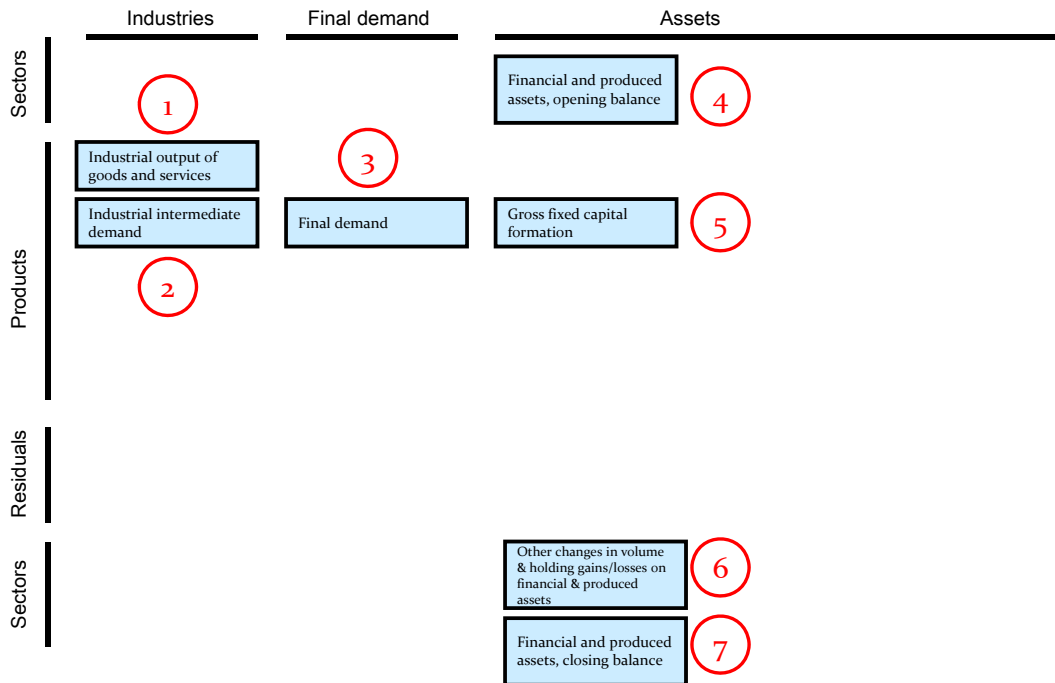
Industries

Final demand

Assets

Sectors

Financial and produced assets, opening balance

4

1

Products

Industrial output of goods and services

3

Industrial intermediate demand

Final demand

Gross fixed capital formation

5

2

Residuals

Sectors

Other changes in volume & holding gains/losses on financial & produced assets

6

Financial and produced assets, closing balance

7